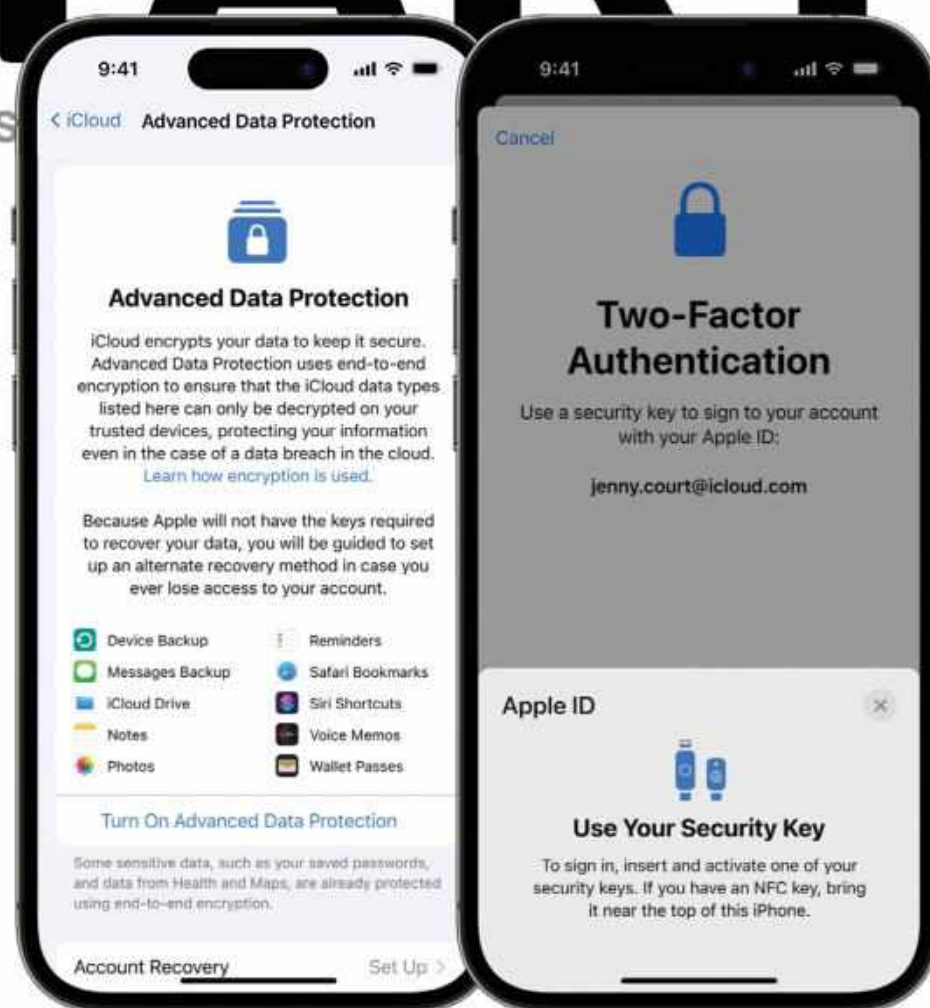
9:41

< iCloud Advanced Data Protection

Advanced Data Protection

iCloud encrypts your data to keep it secure. Advanced Data Protection uses end-to-end encryption to ensure that the iCloud data types listed here can only be decrypted on your trusted devices, protecting your information even in the case of a data breach in the cloud. Learn how encryption is used.

Because Apple will not have the keys required to recover your data, you will be guided to set up an alternate recovery method in case you ever lose access to your account.

Device Backup
Messages Backup
iCloud Drive
Notes
Photos
Reminders
Safari Bookmarks
Siri Shortcuts
Voice Memos
Wallet Passes

Turn On Advanced Data Protection

Some sensitive data, such as your saved passwords, and data from Health and Maps, are already protected using end-to-end encryption.

Account Recovery Set Up >

9:41

Cancel

Two-Factor Authentication

Use a security key to sign to your account with your Apple ID:

jenny.court@icloud.com

Apple ID

Use Your Security Key

To sign in, insert and activate one of your security keys. If you have an NFC key, bring it near the top of this iPhone.